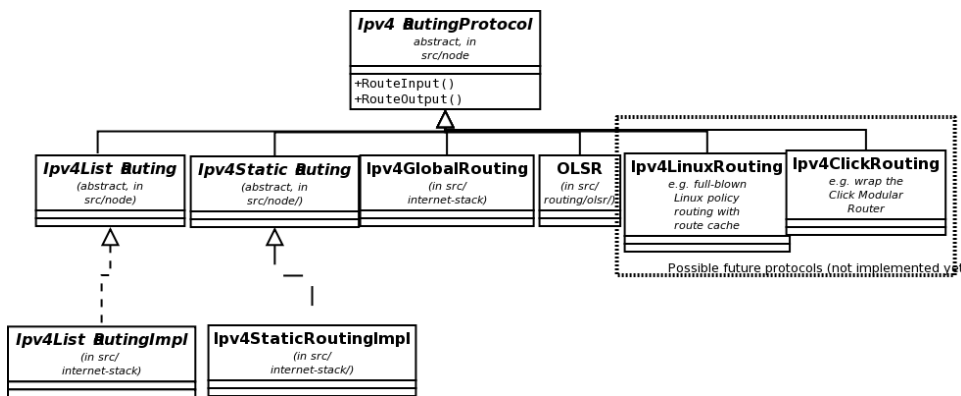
Ipv4 RoutingProtocol
abstract, in src/node

+RouteInput()
+RouteOutput()

Ipv4ListRouting
(abstract, in src/node)

Ipv4StaticRouting
(abstract, in src/node/)

Ipv4GlobalRouting
(in src/ internet-stack)

OLSR
(in src/ routing/olsr/)

Ipv4LinuxRouting
e.g. full-blown Linux policy routing with route cache

Ipv4ClickRouting
e.g. wrap the Click Modular Router

Possible future protocols (not implemented ye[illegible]

Ipv4ListRoutingImpl
(in src/ internet-stack)

Ipv4StaticRoutingImpl
(in src/ internet-stack/)